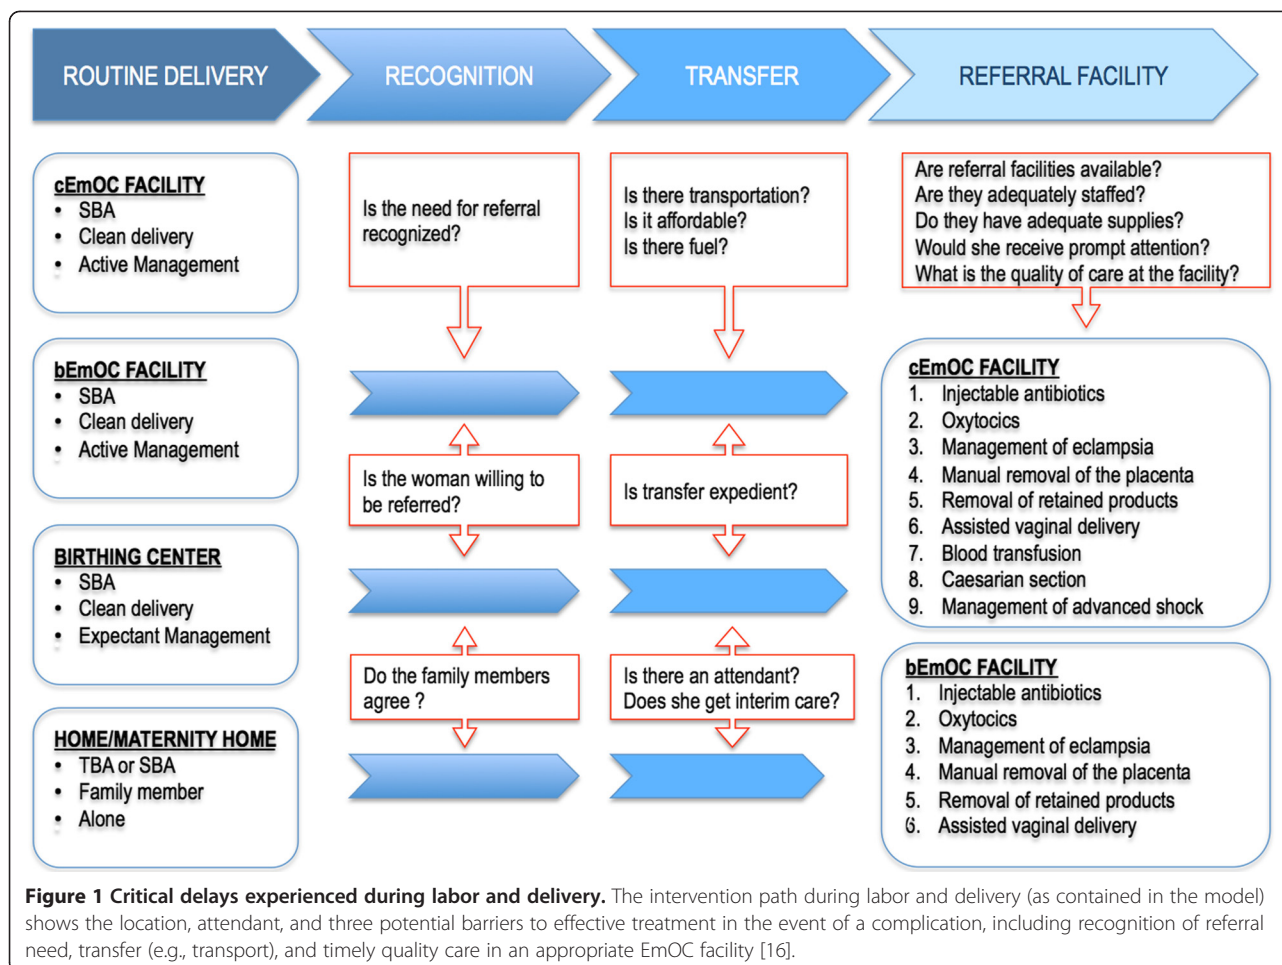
ROUTINE DELIVERY

RECOGNITION

TRANSFER

REFERRAL FACILITY

cEmOC FACILITY
- SBA
- Clean delivery
- Active Management

bEmOC FACILITY
- SBA
- Clean delivery
- Active Management

BIRTHING CENTER
- SBA
- Clean delivery
- Expectant Management

HOME/MATERNITY HOME
- TBA or SBA
- Family member
- Alone

Is the need for referral recognized?

Is the woman willing to be referred?

Do the family members agree ?

Is there transportation?
Is it affordable?
Is there fuel?

Is transfer expedient?

Is there an attendant?
Does she get interim care?

Are referral facilities available?
Are they adequately staffed?
Do they have adequate supplies?
Would she receive prompt attention?
What is the quality of care at the facility?

cEmOC FACILITY
1. Injectable antibiotics
2. Oxytocics
3. Management of eclampsia
4. Manual removal of the placenta
5. Removal of retained products
6. Assisted vaginal delivery
7. Blood transfusion
8. Caesarian section
9. Management of advanced shock

bEmOC FACILITY
1. Injectable antibiotics
2. Oxytocics
3. Management of eclampsia
4. Manual removal of the placenta
5. Removal of retained products
6. Assisted vaginal delivery

**Figure 1 Critical delays experienced during labor and delivery.** The intervention path during labor and delivery (as contained in the model) shows the location, attendant, and three potential barriers to effective treatment in the event of a complication, including recognition of referral need, transfer (e.g., transport), and timely quality care in an appropriate EmOC facility [16].